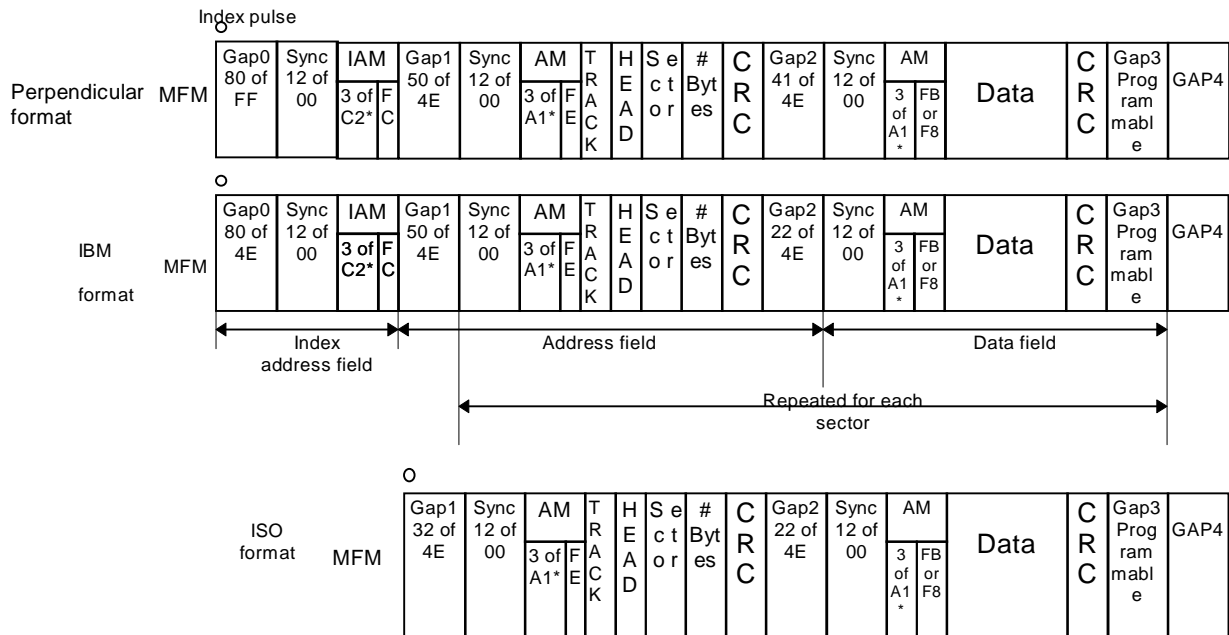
Index pulse

Perpendicular format MFM

| Gap0 80 of FF | Sync 12 of 00 | IAM 3 of C2* | FC | Gap1 50 of 4E | Sync 12 of 00 | AM 3 of A1* | FE | TRACK | HEAD | Sector | # Bytes | CRC | Gap2 41 of 4E | Sync 12 of 00 | AM 3 of A1* | FB or F8 | Data | CRC | Gap3 Programmable | GAP4 |
|---|---|---|---|---|---|---|---|---|---|---|---|---|---|---|---|---|---|---|---|---|

IBM format MFM

| Gap0 80 of 4E | Sync 12 of 00 | IAM 3 of C2* | FC | Gap1 50 of 4E | Sync 12 of 00 | AM 3 of A1* | FE | TRACK | HEAD | Sector | # Bytes | CRC | Gap2 22 of 4E | Sync 12 of 00 | AM 3 of A1* | FB or F8 | Data | CRC | Gap3 Programmable | GAP4 |
|---|---|---|---|---|---|---|---|---|---|---|---|---|---|---|---|---|---|---|---|---|

Index address field

Address field

Data field

Repeated for each sector

ISO format MFM

| Gap1 32 of 4E | Sync 12 of 00 | AM 3 of A1* | FE | TRACK | HEAD | Sector | # Bytes | CRC | Gap2 22 of 4E | Sync 12 of 00 | AM 3 of A1* | FB or F8 | Data | CRC | Gap3 Programmable | GAP4 |
|---|---|---|---|---|---|---|---|---|---|---|---|---|---|---|---|---|